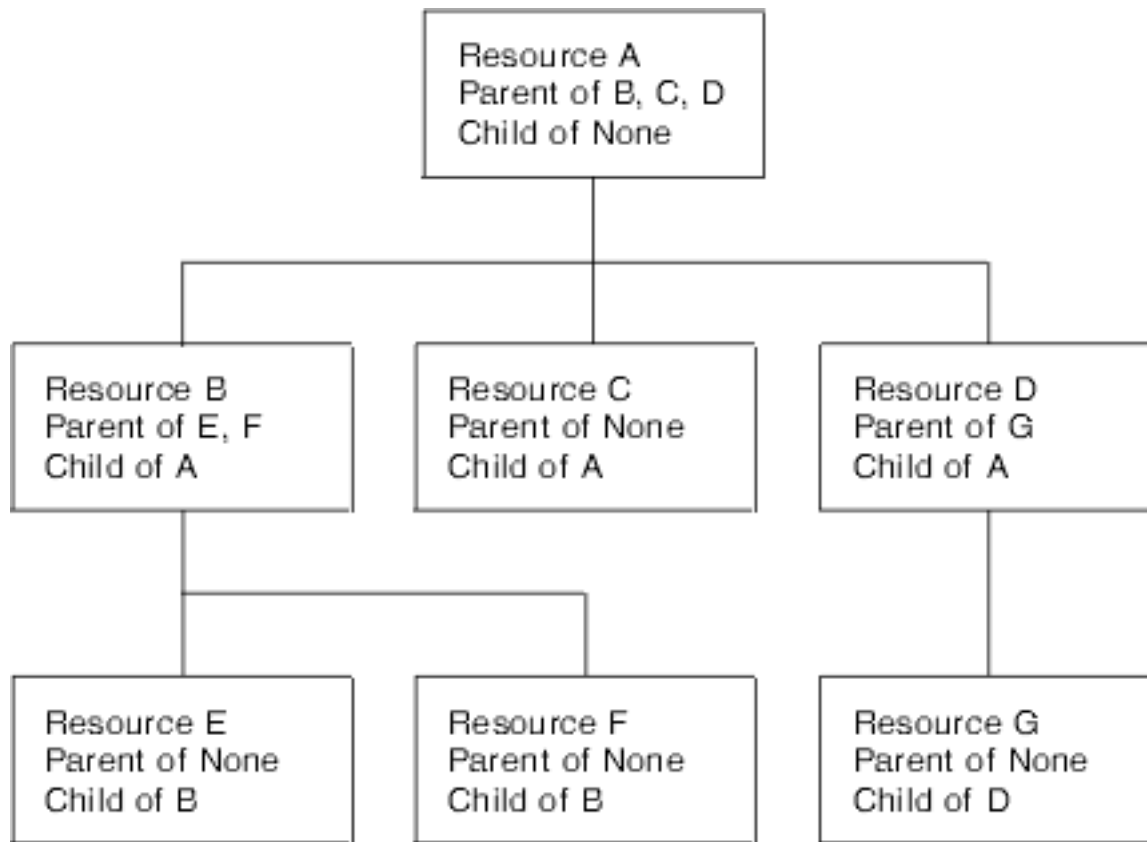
Resource A
Parent of B, C, D
Child of None

Resource B
Parent of E, F
Child of A

Resource C
Parent of None
Child of A

Resource D
Parent of G
Child of A

Resource E
Parent of None
Child of B

Resource F
Parent of None
Child of B

Resource G
Parent of None
Child of D